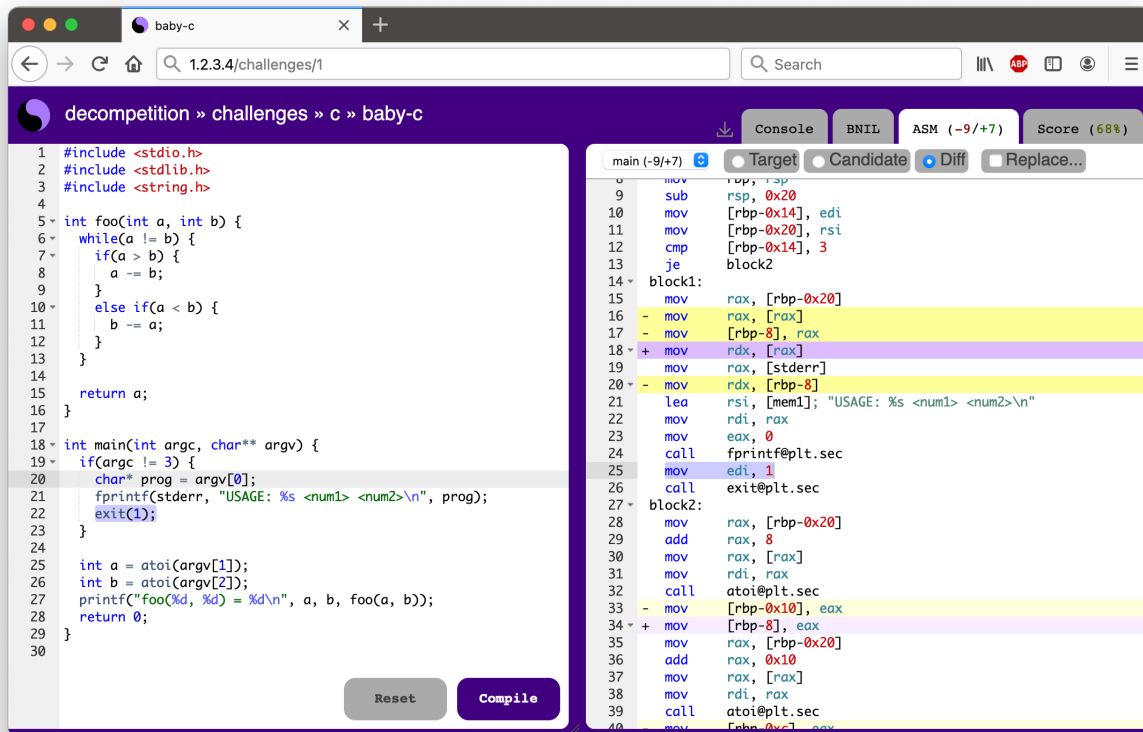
baby-c

1.2.3.4/challenges/1

Search

decompetition » challenges » c » baby-c

Console | BNIL | ASM (-9/+7) | Score (68%)

```
1  #include <stdio.h>
2  #include <stdlib.h>
3  #include <string.h>
4
5  int foo(int a, int b) {
6    while(a != b) {
7      if(a > b) {
8        a -= b;
9      }
10     else if(a < b) {
11       b -= a;
12     }
13   }
14
15   return a;
16 }
17
18 int main(int argc, char** argv) {
19   if(argc != 3) {
20     char* prog = argv[0];
21     fprintf(stderr, "USAGE: %s <num1> <num2>\n", prog);
22     exit(1);
23   }
24
25   int a = atoi(argv[1]);
26   int b = atoi(argv[2]);
27   printf("foo(%d, %d) = %d\n", a, b, foo(a, b));
28   return 0;
29 }
30
```

Reset | Compile

main (-9/+7) | Target | Candidate | Diff | Replace...

```
     mov    rbp, rsp
9    sub    rsp, 0x20
10   mov    [rbp-0x14], edi
11   mov    [rbp-0x20], rsi
12   cmp    [rbp-0x14], 3
13   je     block2
14 block1:
15   mov    rax, [rbp-0x20]
16 - mov    rax, [rax]
17 - mov    [rbp-8], rax
18 + mov    rdx, [rax]
19   mov    rax, [stderr]
20 - mov    rdx, [rbp-8]
21   lea    rsi, [mem1]; "USAGE: %s <num1> <num2>\n"
22   mov    rdi, rax
23   mov    eax, 0
24   call   fprintf@plt.sec
25   mov    edi, 1
26   call   exit@plt.sec
27 block2:
28   mov    rax, [rbp-0x20]
29   add    rax, 8
30   mov    rax, [rax]
31   mov    rdi, rax
32   call   atoi@plt.sec
33 - mov    [rbp-0x10], eax
34 + mov    [rbp-8], eax
35   mov    rax, [rbp-0x20]
36   add    rax, 0x10
37   mov    rax, [rax]
38   mov    rdi, rax
39   call   atoi@plt.sec
40 - mov    [rbp-0xc], eax
```